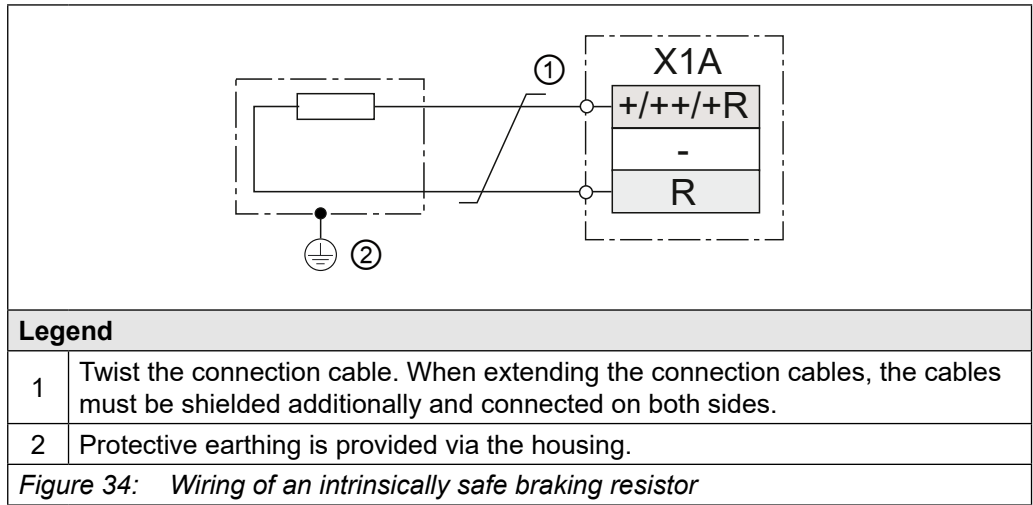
①
X1A
+/++/+R
-
R
②

| Legend | |
|---|---|
| 1 | Twist the connection cable. When extending the connection cables, the cables must be shielded additionally and connected on both sides. |
| 2 | Protective earthing is provided via the housing. |

*Figure 34: Wiring of an intrinsically safe braking resistor*